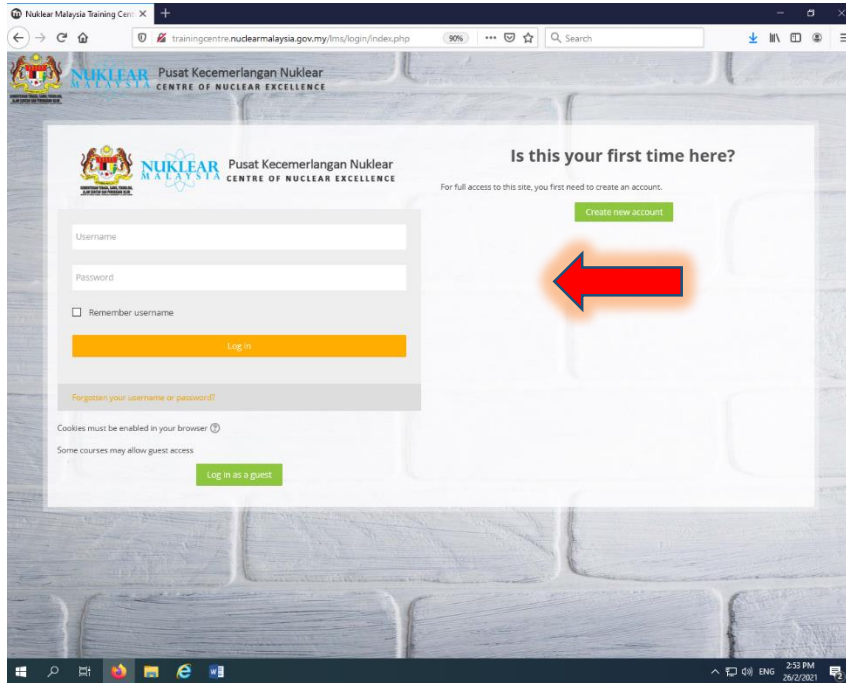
Nuklear Malaysia Training Cent ×
trainingcentre.nuclearmalaysia.gov.my/lms/login/index.php
90%
Search

NUKLEAR MALAYSIA Pusat Kecemerlangan Nuklear CENTRE OF NUCLEAR EXCELLENCE

NUKLEAR MALAYSIA Pusat Kecemerlangan Nuklear CENTRE OF NUCLEAR EXCELLENCE

Username

Password

Remember username

Log in

Forgotten your username or password?

Cookies must be enabled in your browser

Some courses may allow guest access

Log in as a guest

Is this your first time here?

For full access to this site, you first need to create an account.

Create new account

ENG 2:53 PM 26/2/2021